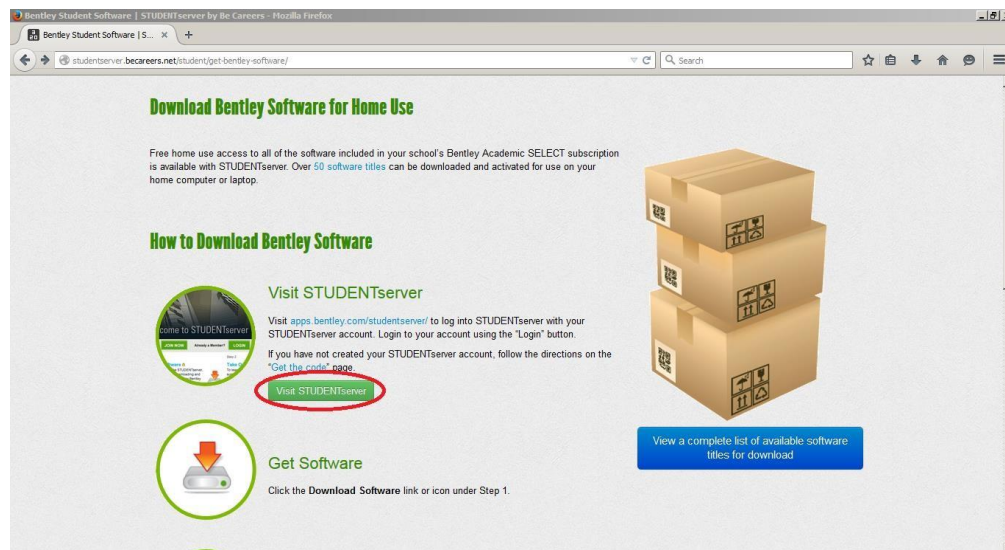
Bentley Student Software | STUDENTserver by Be Careers - Mozilla Firefox

Bentley Student Software | S... ×

studentserver.becareers.net/student/get-bentley-software/

Search

Download Bentley Software for Home Use

Free home use access to all of the software included in your school's Bentley Academic SELECT subscription is available with STUDENTserver. Over 50 software titles can be downloaded and activated for use on your home computer or laptop.

How to Download Bentley Software

come to STUDENTserver

JOIN NOW

Already a Member?

LOGIN

Visit STUDENTserver

Visit apps.bentley.com/studentserver/ to log into STUDENTserver with your STUDENTserver account. Login to your account using the "Login" button.

If you have not created your STUDENTserver account, follow the directions on the "Get the code" page.

Visit STUDENTserver

View a complete list of available software titles for download

Get Software

Click the Download Software link or icon under Step 1.